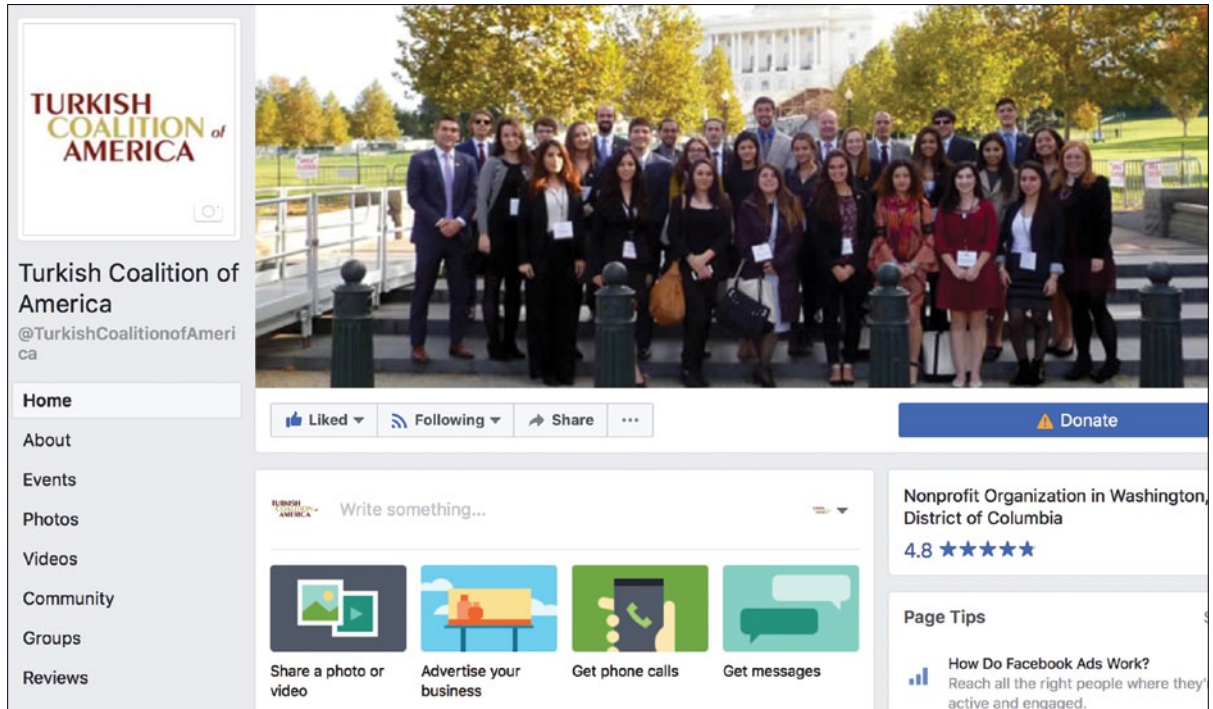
TURKISH COALITION of AMERICA

Turkish Coalition of America
@TurkishCoalitionofAmerica

Home
About
Events
Photos
Videos
Community
Groups
Reviews

Liked
Following
Share
...

Donate

TURKISH COALITION of AMERICA
Write something...

Share a photo or video
Advertise your business
Get phone calls
Get messages

Nonprofit Organization in Washington, District of Columbia
4.8 ★★★★★

Page Tips
How Do Facebook Ads Work?
Reach all the right people where they'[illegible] active and engaged.